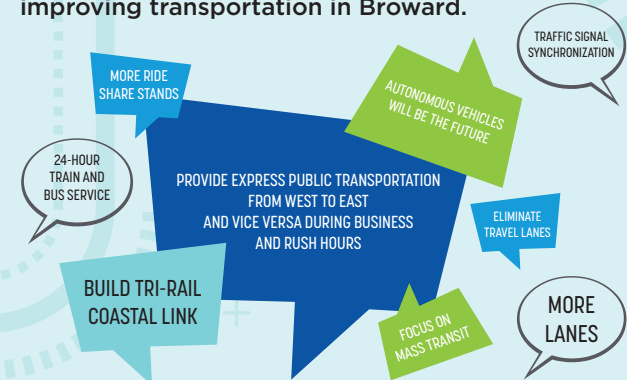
improving transportation in Broward.

TRAFFIC SIGNAL SYNCHRONIZATION

MORE RIDE SHARE STANDS

AUTONOMOUS VEHICLES WILL BE THE FUTURE

24-HOUR TRAIN AND BUS SERVICE

PROVIDE EXPRESS PUBLIC TRANSPORTATION FROM WEST TO EAST AND VICE VERSA DURING BUSINESS AND RUSH HOURS

ELIMINATE TRAVEL LANES

BUILD TRI-RAIL COASTAL LINK

FOCUS ON MASS TRANSIT

MORE LANES